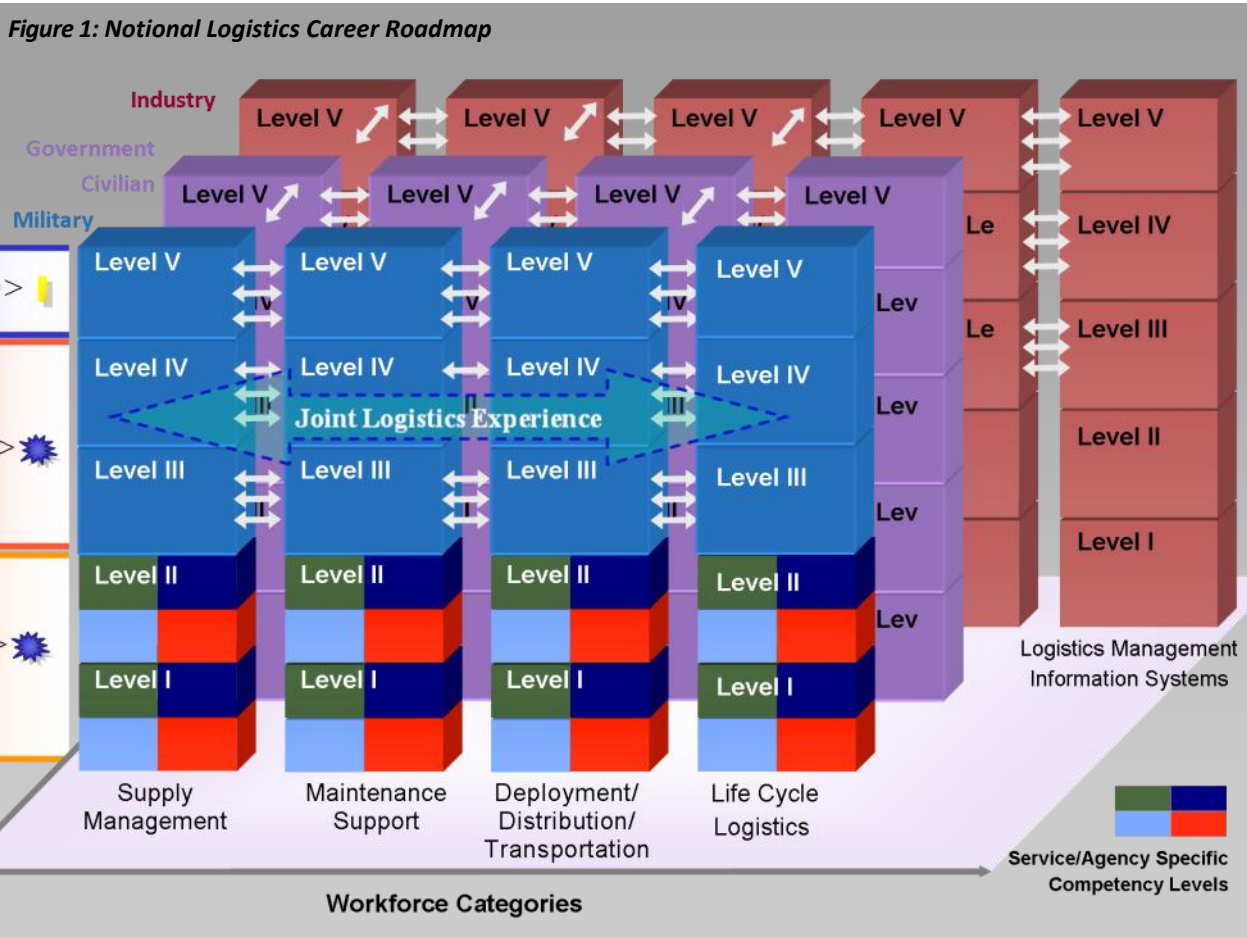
Figure 1: Notional Logistics Career Roadmap

Industry
Government
Civilian
Military

Level V
Level V
Level V
Level V
Level V

Level V
Level V
Level V
Level V

Le
Level IV
Le
Level III
Level II
Level I

Lev
Lev
Lev
Lev

Level V
Level IV
Level III
Level II
Level I

Level V
Level IV
Level III
Level II
Level I

Level V
Level IV
Level III
Level II
Level I

Level V
Level IV
Level III
Level II
Level I

Joint Logistics Experience

Supply Management
Maintenance Support
Deployment/ Distribution/ Transportation
Life Cycle Logistics
Logistics Management Information Systems

Service/Agency Specific Competency Levels

Workforce Categories